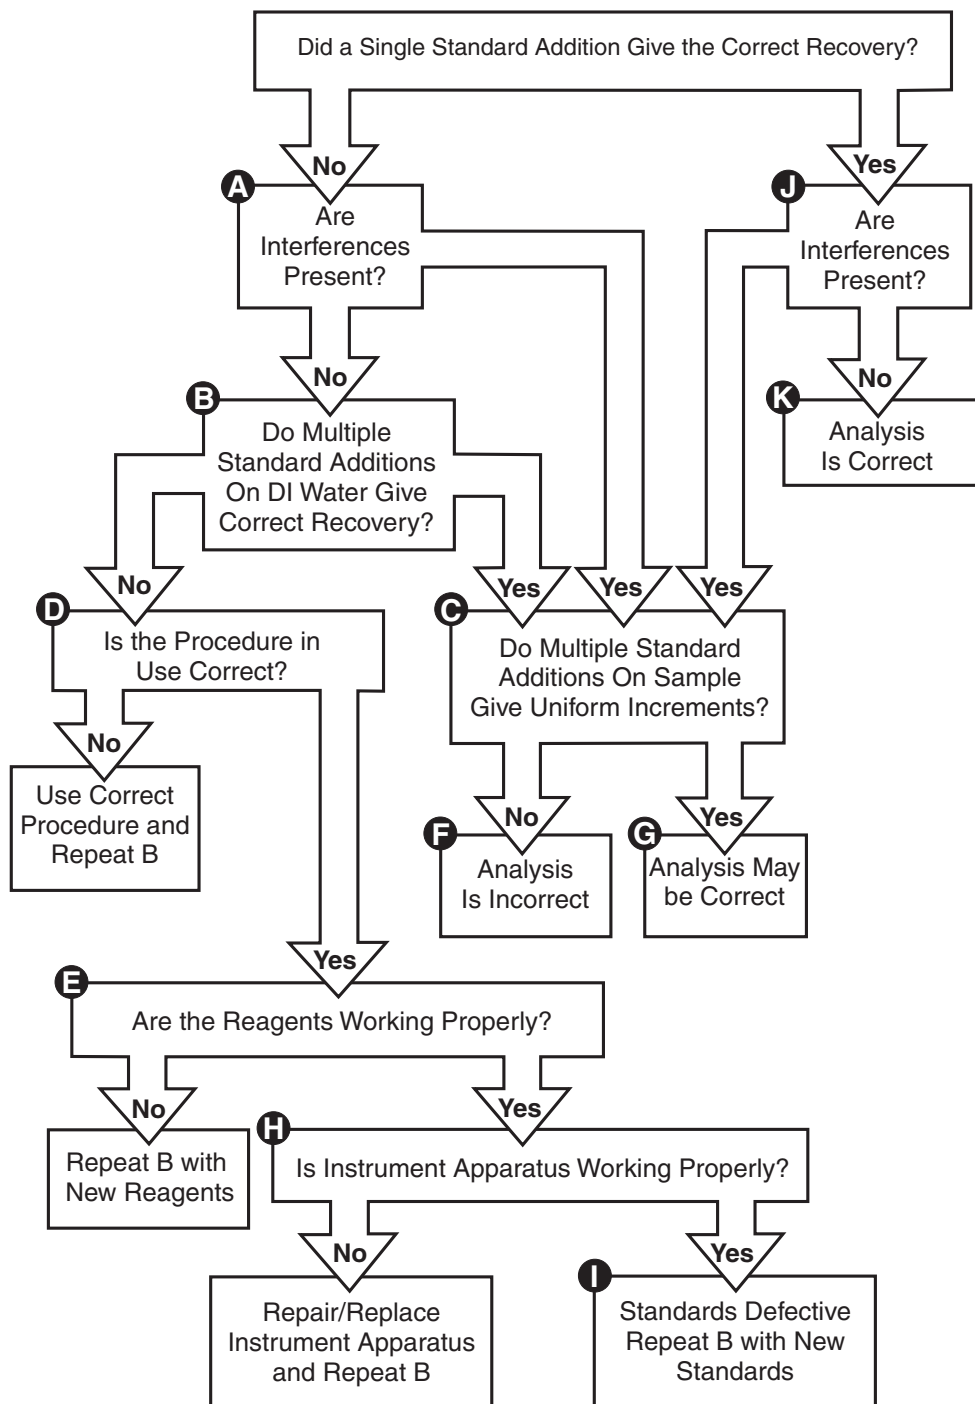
Did a Single Standard Addition Give the Correct Recovery?

No

Yes

A

Are Interferences Present?

J

Are Interferences Present?

No

No

B

Do Multiple Standard Additions On DI Water Give Correct Recovery?

K

Analysis Is Correct

No

Yes

Yes

Yes

D

Is the Procedure in Use Correct?

C

Do Multiple Standard Additions On Sample Give Uniform Increments?

No

Use Correct Procedure and Repeat B

No

Yes

F

Analysis Is Incorrect

G

Analysis May be Correct

Yes

E

Are the Reagents Working Properly?

No

Yes

Repeat B with New Reagents

H

Is Instrument Apparatus Working Properly?

No

Yes

Repair/Replace Instrument Apparatus and Repeat B

I

Standards Defective Repeat B with New Standards